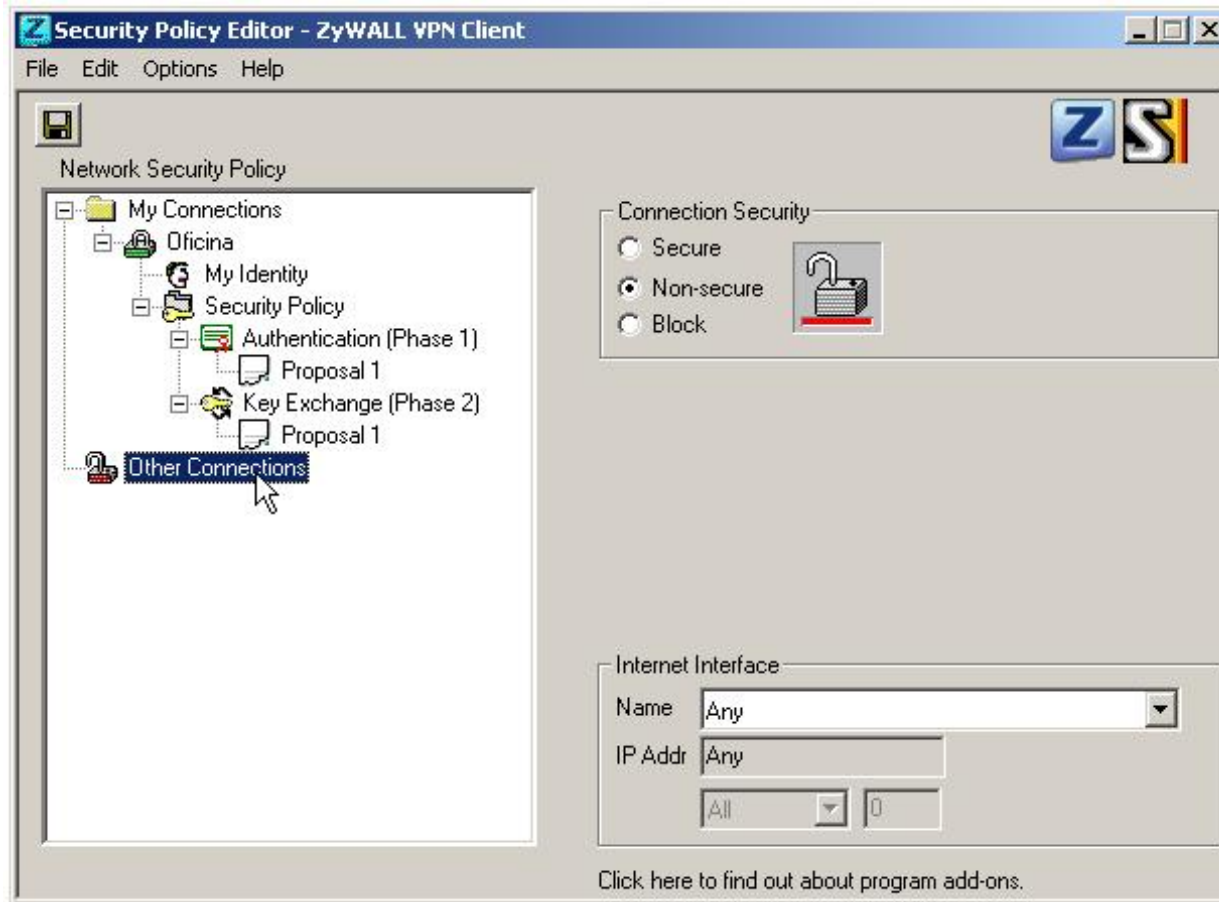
Security Policy Editor - ZyWALL VPN Client

File Edit Options Help

Network Security Policy

My Connections
Oficina
My Identity
Security Policy
Authentication (Phase 1)
Proposal 1
Key Exchange (Phase 2)
Proposal 1
Other Connections

Connection Security
Secure
Non-secure
Block

Internet Interface
Name Any
IP Addr Any
All 0

Click here to find out about program add-ons.